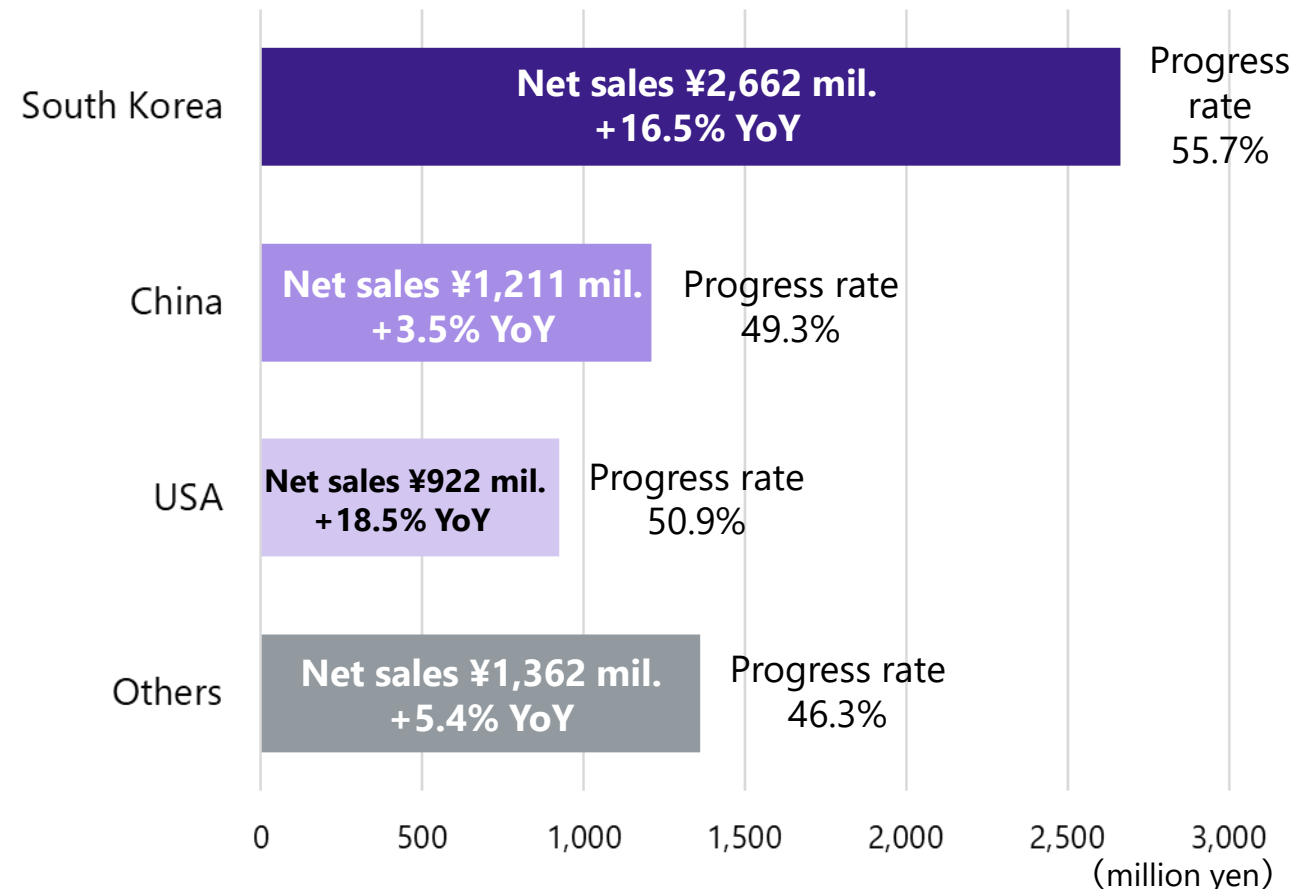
South Korea
Net sales ¥2,662 mil.
+16.5% YoY
Progress rate
55.7%

China
Net sales ¥1,211 mil.
+3.5% YoY
Progress rate
49.3%

USA
Net sales ¥922 mil.
+18.5% YoY
Progress rate
50.9%

Others
Net sales ¥1,362 mil.
+5.4% YoY
Progress rate
46.3%

0
500
1,000
1,500
2,000
2,500
3,000
(million yen)